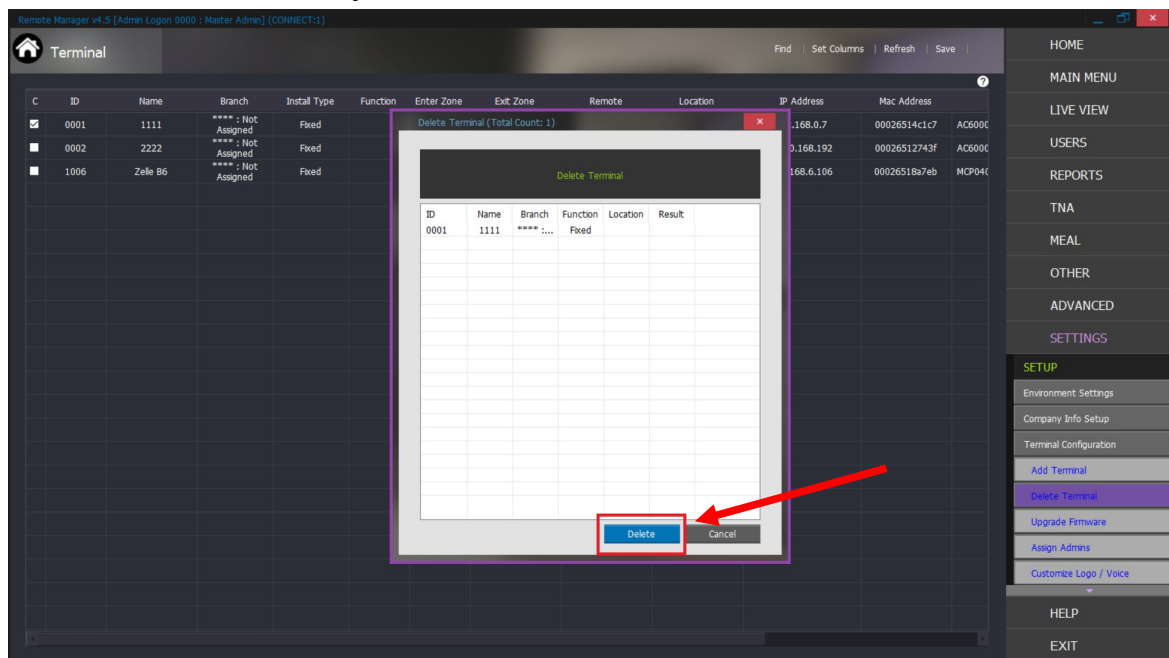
Remote Manager v4.5 [Admin Logon 0000 : Master Admin] (CONNECT:1)

Terminal

Find | Set Columns | Refresh | Save

?

| C | ID | Name | Branch | Install Type | Function | Enter Zone | Exit Zone | Remote | Location | IP Address | Mac Address | |
|---|---|---|---|---|---|---|---|---|---|---|---|---|
| ☑ | 0001 | 1111 | **** : Not Assigned | Fixed | | | | | | .168.0.7 | 00026514c1c7 | AC6000 |
| ☐ | 0002 | 2222 | **** : Not Assigned | Fixed | | | | | | .168.192 | 00026512743f | AC6000 |
| ☐ | 1006 | Zelle B6 | **** : Not Assigned | Fixed | | | | | | 168.6.106 | 00026518a7eb | MCP040 |

Delete Terminal (Total Count: 1)

×

Delete Terminal

| ID | Name | Branch | Function | Location | Result |
|---|---|---|---|---|---|
| 0001 | 1111 | **** :... | Fixed | | |

Delete

Cancel

HOME
MAIN MENU
LIVE VIEW
USERS
REPORTS
TNA
MEAL
OTHER
ADVANCED
SETTINGS
SETUP
Environment Settings
Company Info Setup
Terminal Configuration
Add Terminal
Delete Terminal
Upgrade Firmware
Assign Admins
Customize Logo / Voice
HELP
EXIT